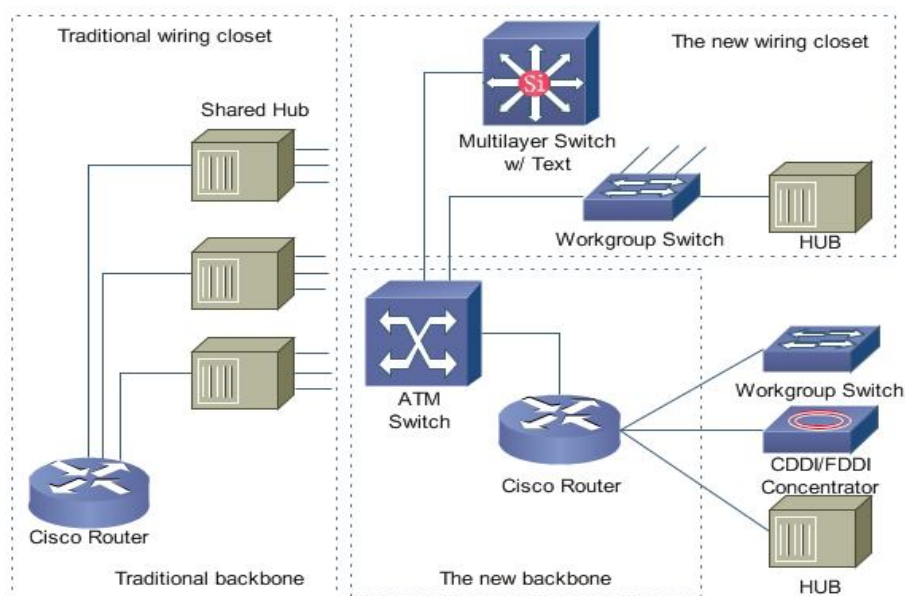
Traditional wiring closet

Shared Hub

Cisco Router

Traditional backbone

Si

Multilayer Switch
w/ Text

The new wiring closet

Workgroup Switch

HUB

ATM
Switch

Cisco Router

Workgroup Switch

CDDI/FDDI
Concentrator

HUB

The new backbone